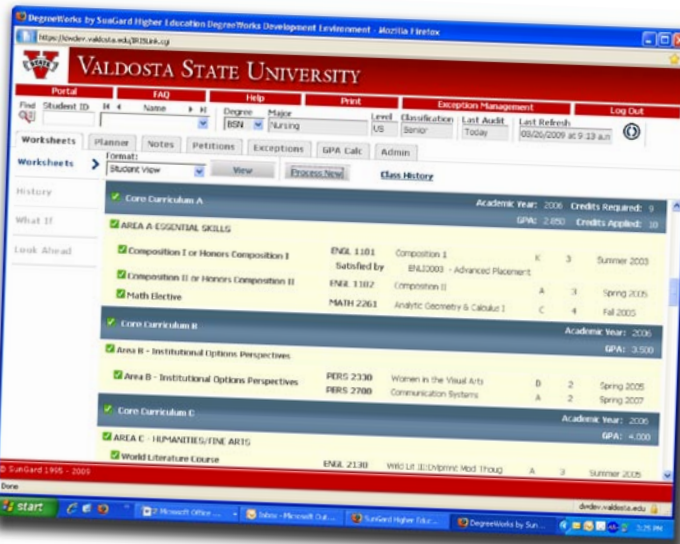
DegreeWorks by SunGard Higher Education DegreeWorks Development Environment - Mozilla Firefox

https://dwdev.valdosta.edu/IRISLink.cgi

VALDOSTA STATE UNIVERSITY

Portal
FAQ
Help
Print
Exception Management
Log Out

Find
Student ID
Name
Degree
BSN
Major
Nursing
Level
US
Classification
Senior
Last Audit
Today
Last Refresh
09/26/2009 at 9:13 a.m

Worksheets
Planner
Notes
Petitions
Exceptions
GPA Calc
Admin

Worksheets
Format:
Student View
View
Process New
Class History

History
What If
Look Ahead

Core Curriculum A
Academic Year: 2006 Credits Required: 9
GPA: 2.850 Credits Applied: 10

AREA A ESSENTIAL SKILLS

| | | | | | |
|---|---|---|---|---|---|
| Composition I or Honors Composition I | ENGL 1101 | Composition 1 | K | 3 | Summer 2003 |
| | Satisfied by | ENGL0003 - Advanced Placement | | | |
| Composition II or Honors Composition II | ENGL 1102 | Composition II | A | 3 | Spring 2005 |
| Math Elective | MATH 2261 | Analytic Geometry & Calculus I | C | 4 | Fall 2005 |

Core Curriculum B
Academic Year: 2006
GPA: 3.500

Area B - Institutional Options Perspectives

| | | | | | |
|---|---|---|---|---|---|
| Area B - Institutional Options Perspectives | PERS 2330 | Women in the Visual Arts | B | 2 | Spring 2005 |
| | PERS 2700 | Communication Systems | A | 2 | Spring 2007 |

Core Curriculum C
Academic Year: 2006
GPA: 4.000

AREA C - HUMANITIES/FINE ARTS

| | | | | | |
|---|---|---|---|---|---|
| World Literature Course | ENGL 2130 | Wrld Lit II:Erlymnc Mod Thoug | A | 3 | Summer 2005 |

© SunGard 1995 - 2009

Done
dwdev.valdosta.edu

start
2 Microsoft Office ...
Inbox - Microsoft Out...
SunGard Higher Educ...
DegreeWorks by Sun...
3:25 PM